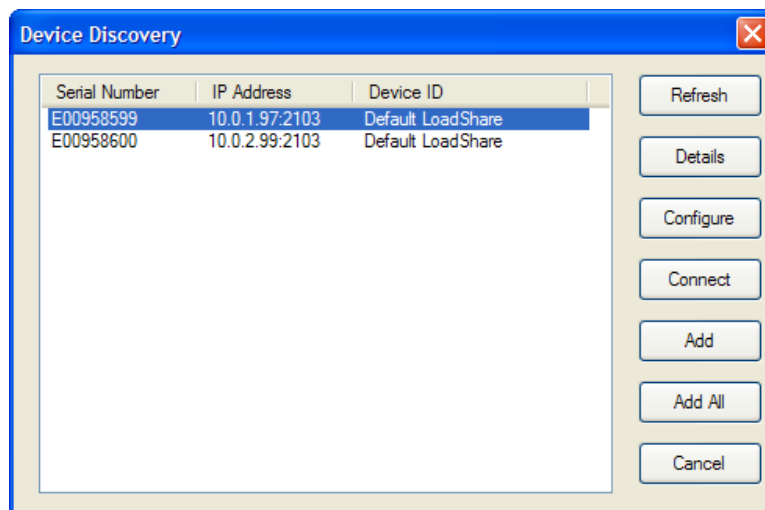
Device Discovery

| Serial Number | IP Address | Device ID |
|---|---|---|
| E00958599 | 10.0.1.97:2103 | Default LoadShare |
| E00958600 | 10.0.2.99:2103 | Default LoadShare |

Refresh

Details

Configure

Connect

Add

Add All

Cancel